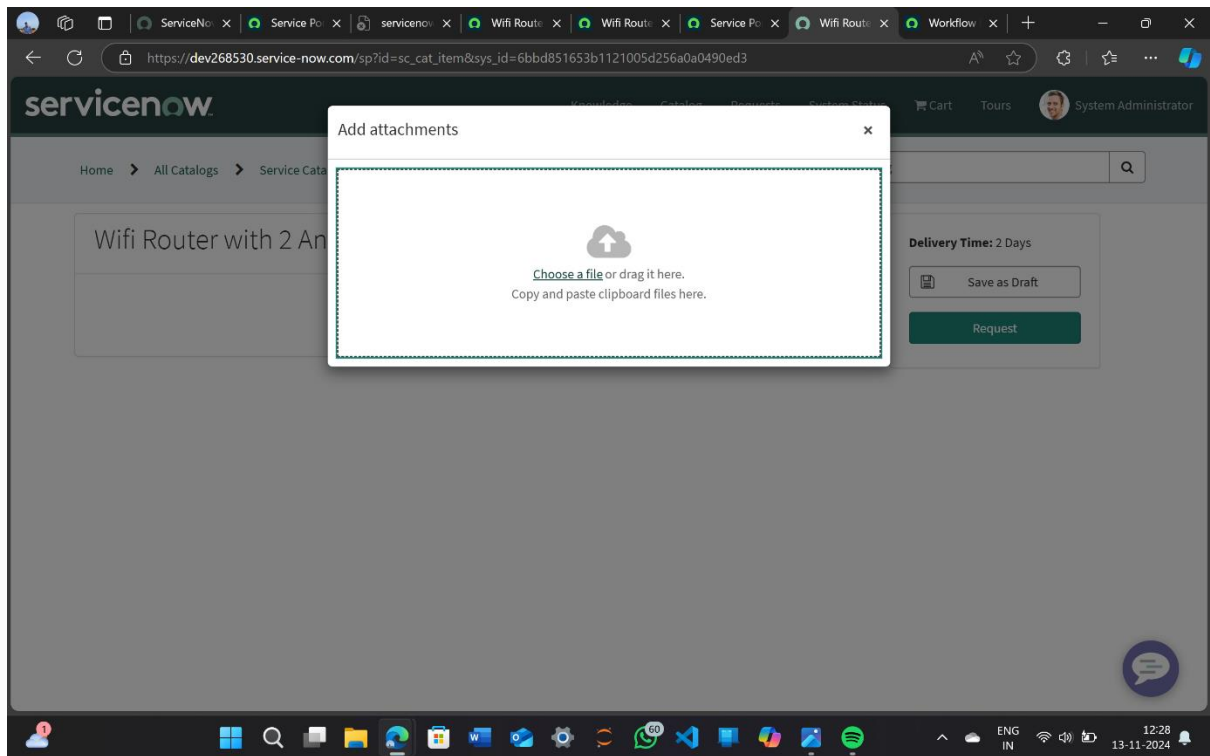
ServiceNo | Service Po | servicenov | Wifi Route | Wifi Route | Service Po | Wifi Route | Workflow

https://dev268530.service-now.com/sp?id=sc_cat_item&sys_id=6bbd851653b1121005d256a0a0490ed3

servicenow

Knowledge Catalog Requests System Status Cart Tours System Administrator

Home > All Catalogs > Service Cata

Wifi Router with 2 An

Delivery Time: 2 Days

Save as Draft

Request

Add attachments

×

Choose a file or drag it here.
Copy and paste clipboard files here.

1

60

ENG IN

12:28
13-11-2024